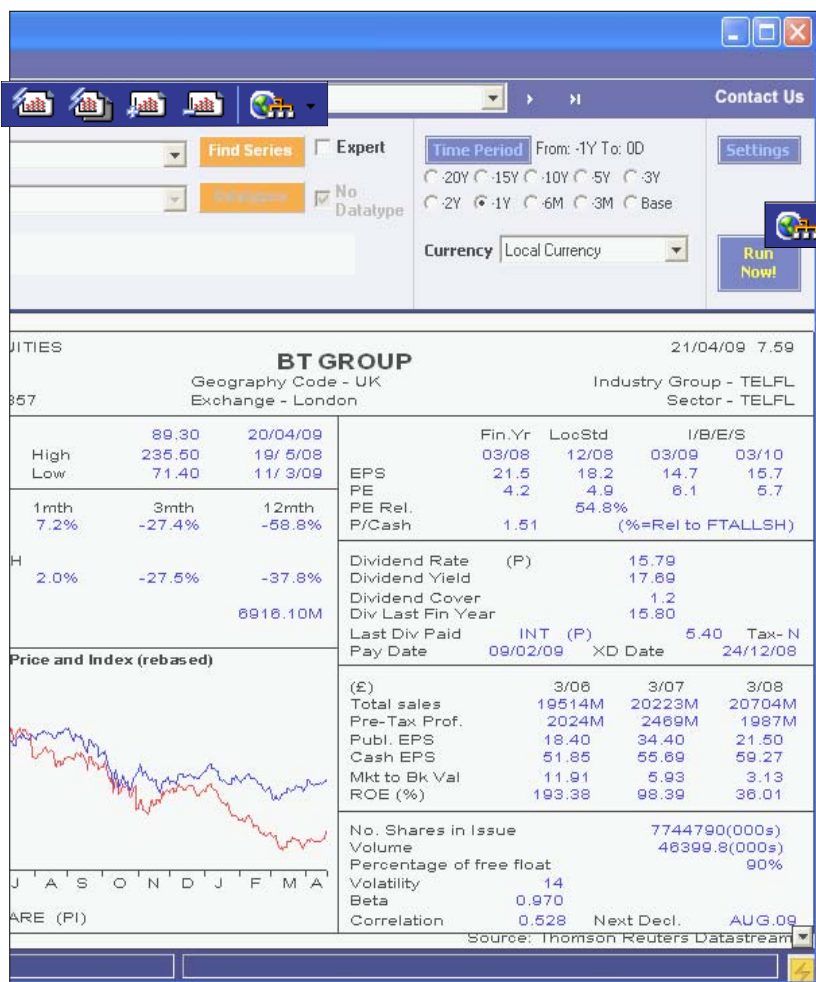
Contact Us

Find Series

Expert

No Datatype

Time Period From: -1Y To: 0D

-20Y -15Y -10Y -5Y -3Y

-2Y -1Y -6M -3M Base

Settings

Currency Local Currency

Run Now!

UITIES

BT GROUP

21/04/09 7.59

Geography Code - UK

Exchange - London

357

Industry Group - TELFL

Sector - TELFL

| | 89.30 | 20/04/09 |
|---|---|---|
| High | 235.50 | 19/ 5/08 |
| Low | 71.40 | 11/ 3/09 |

| 1mth | 3mth | 12mth |
|---|---|---|
| 7.2% | -27.4% | -58.8% |

H

| 2.0% | -27.5% | -37.8% |
|---|---|---|

6916.10M

Price and Index (rebased)

J A S O N D J F M A

ARE (PI)

| | Fin.Yr | LocStd | I/B/E/S | |
|---|---|---|---|---|
| | 03/08 | 12/08 | 03/09 | 03/10 |
| EPS | 21.5 | 18.2 | 14.7 | 15.7 |
| PE | 4.2 | 4.9 | 6.1 | 5.7 |
| PE Rel. | | 54.8% | | |
| P/Cash | 1.51 | (%=Rel to FTALLSH) | | |

Dividend Rate (P) 15.79
Dividend Yield 17.69
Dividend Cover 1.2
Div Last Fin Year 15.80
Last Div Paid INT (P) 5.40 Tax- N
Pay Date 09/02/09 XD Date 24/12/08

| (£) | 3/06 | 3/07 | 3/08 |
|---|---|---|---|
| Total sales | 19514M | 20223M | 20704M |
| Pre-Tax Prof. | 2024M | 2469M | 1987M |
| Publ. EPS | 18.40 | 34.40 | 21.50 |
| Cash EPS | 51.85 | 55.69 | 59.27 |
| Mkt to Bk Val | 11.91 | 5.93 | 3.13 |
| ROE (%) | 193.38 | 98.39 | 36.01 |

No. Shares in Issue 7744790(000s)
Volume 46399.8(000s)
Percentage of free float 90%
Volatility 14
Beta 0.970
Correlation 0.528 Next Decl. AUG.09

Source: Thomson Reuters Datastream